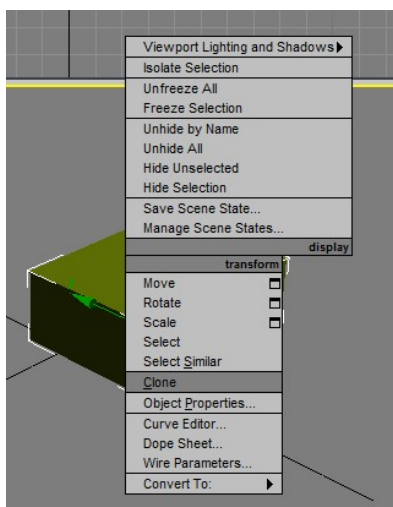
Viewport Lighting and Shadows
Isolate Selection
Unfreeze All
Freeze Selection
Unhide by Name
Unhide All
Hide Unselected
Hide Selection
Save Scene State...
Manage Scene States...
display
transform
Move
Rotate
Scale
Select
Select Similar
Clone
Object Properties...
Curve Editor...
Dope Sheet...
Wire Parameters...
Convert To: